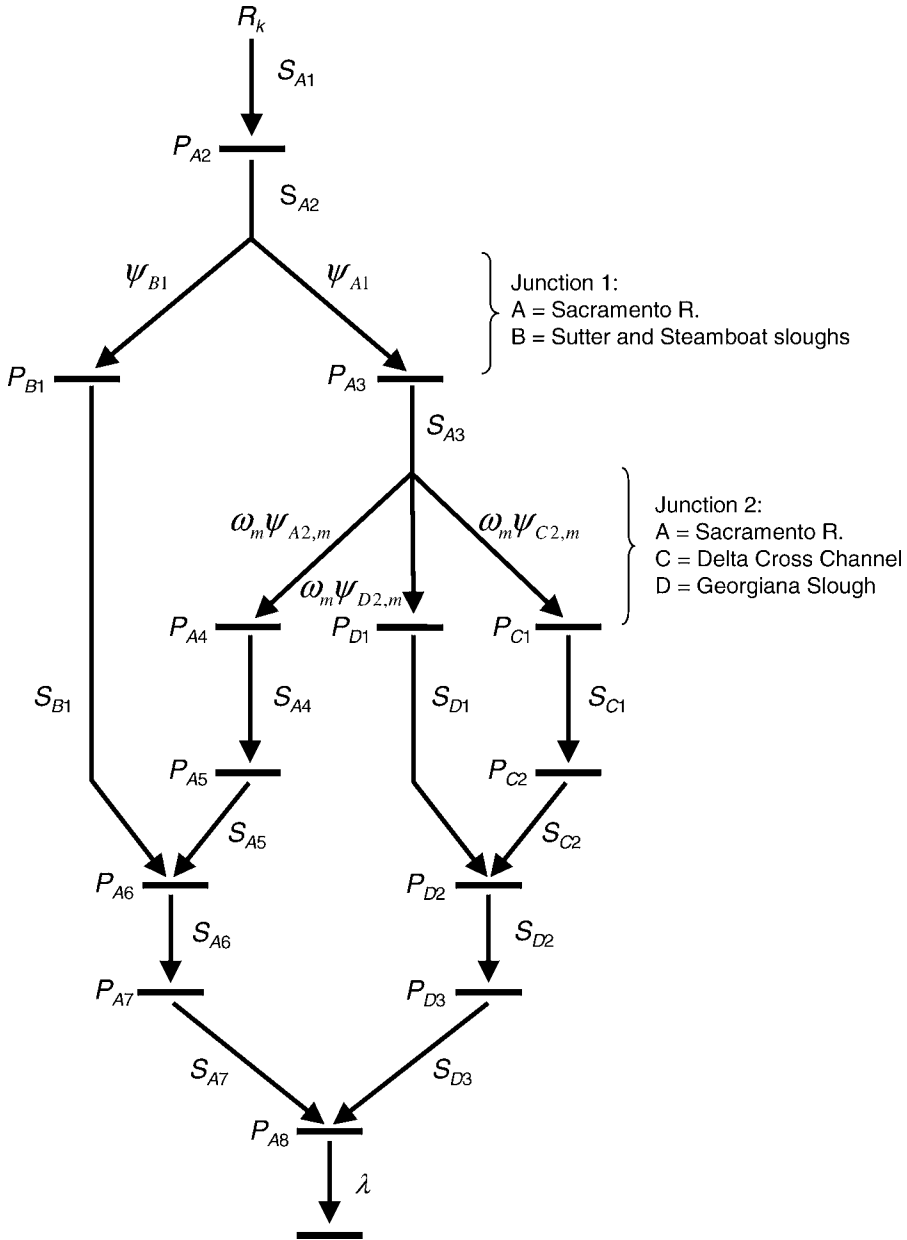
$R_k$

$S_{A1}$

$P_{A2}$

$S_{A2}$

$\psi_{B1}$

$\psi_{A1}$

Junction 1:
A = Sacramento R.
B = Sutter and Steamboat sloughs

$P_{B1}$

$P_{A3}$

$S_{A3}$

$\omega_m\psi_{A2,m}$

$\omega_m\psi_{C2,m}$

Junction 2:
A = Sacramento R.
C = Delta Cross Channel
D = Georgiana Slough

$\omega_m\psi_{D2,m}$

$P_{A4}$

$P_{D1}$

$P_{C1}$

$S_{B1}$

$S_{A4}$

$S_{D1}$

$S_{C1}$

$P_{A5}$

$P_{C2}$

$S_{A5}$

$S_{C2}$

$P_{A6}$

$P_{D2}$

$S_{A6}$

$S_{D2}$

$P_{A7}$

$P_{D3}$

$S_{A7}$

$S_{D3}$

$P_{A8}$

$\lambda$